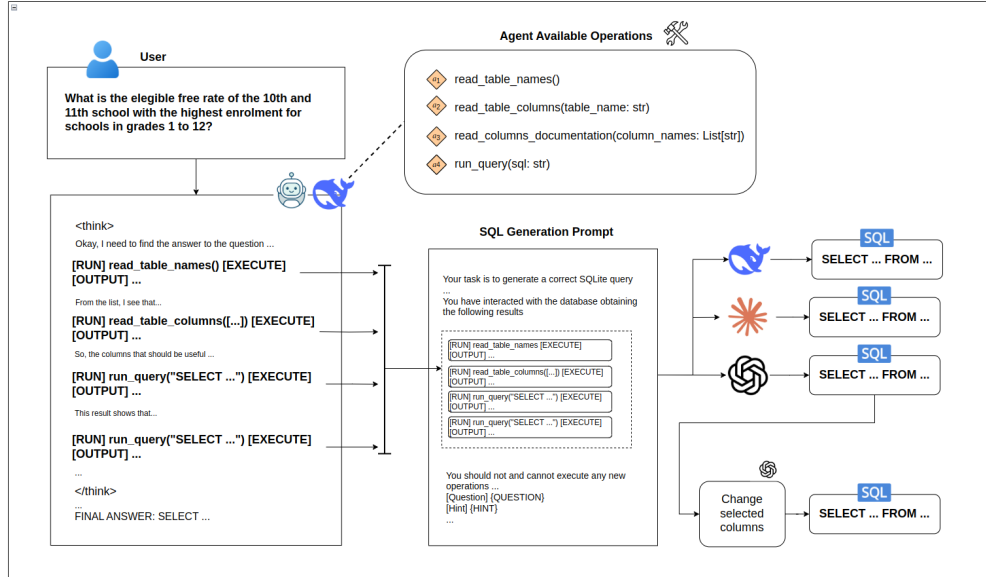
User

What is the elegible free rate of the 10th and 11th school with the highest enrolment for schools in grades 1 to 12?

Agent Available Operations

#1 read_table_names()

#2 read_table_columns(table_name: str)

#3 read_columns_documentation(column_names: List[str])

#4 run_query(sql: str)

<think>

Okay, I need to find the answer to the question ...

[RUN] read_table_names() [EXECUTE] [OUTPUT] ...

From the list, I see that...

[RUN] read_table_columns([...]) [EXECUTE] [OUTPUT] ...

So, the columns that should be useful ...

[RUN] run_query("SELECT ...") [EXECUTE] [OUTPUT] ...

This result shows that...

[RUN] run_query("SELECT ...") [EXECUTE] [OUTPUT] ...

...

</think>

...

FINAL ANSWER: SELECT ...

SQL Generation Prompt

Your task is to generate a correct SQLite query ...

You have interacted with the database obtaining the following results

[RUN] read_table_names [EXECUTE] [OUTPUT] ...

[RUN] read_table_columns([...]) [EXECUTE] [OUTPUT] ...

[RUN] run_query("SELECT ...") [EXECUTE] [OUTPUT] ...

[RUN] run_query("SELECT ...") [EXECUTE] [OUTPUT] ...

You should not and cannot execute any new operations ...

[Question] {QUESTION}

[Hint] {HINT}

...

SQL

SELECT ... FROM ...

SQL

SELECT ... FROM ...

SQL

SELECT ... FROM ...

Change selected columns

SQL

SELECT ... FROM ...